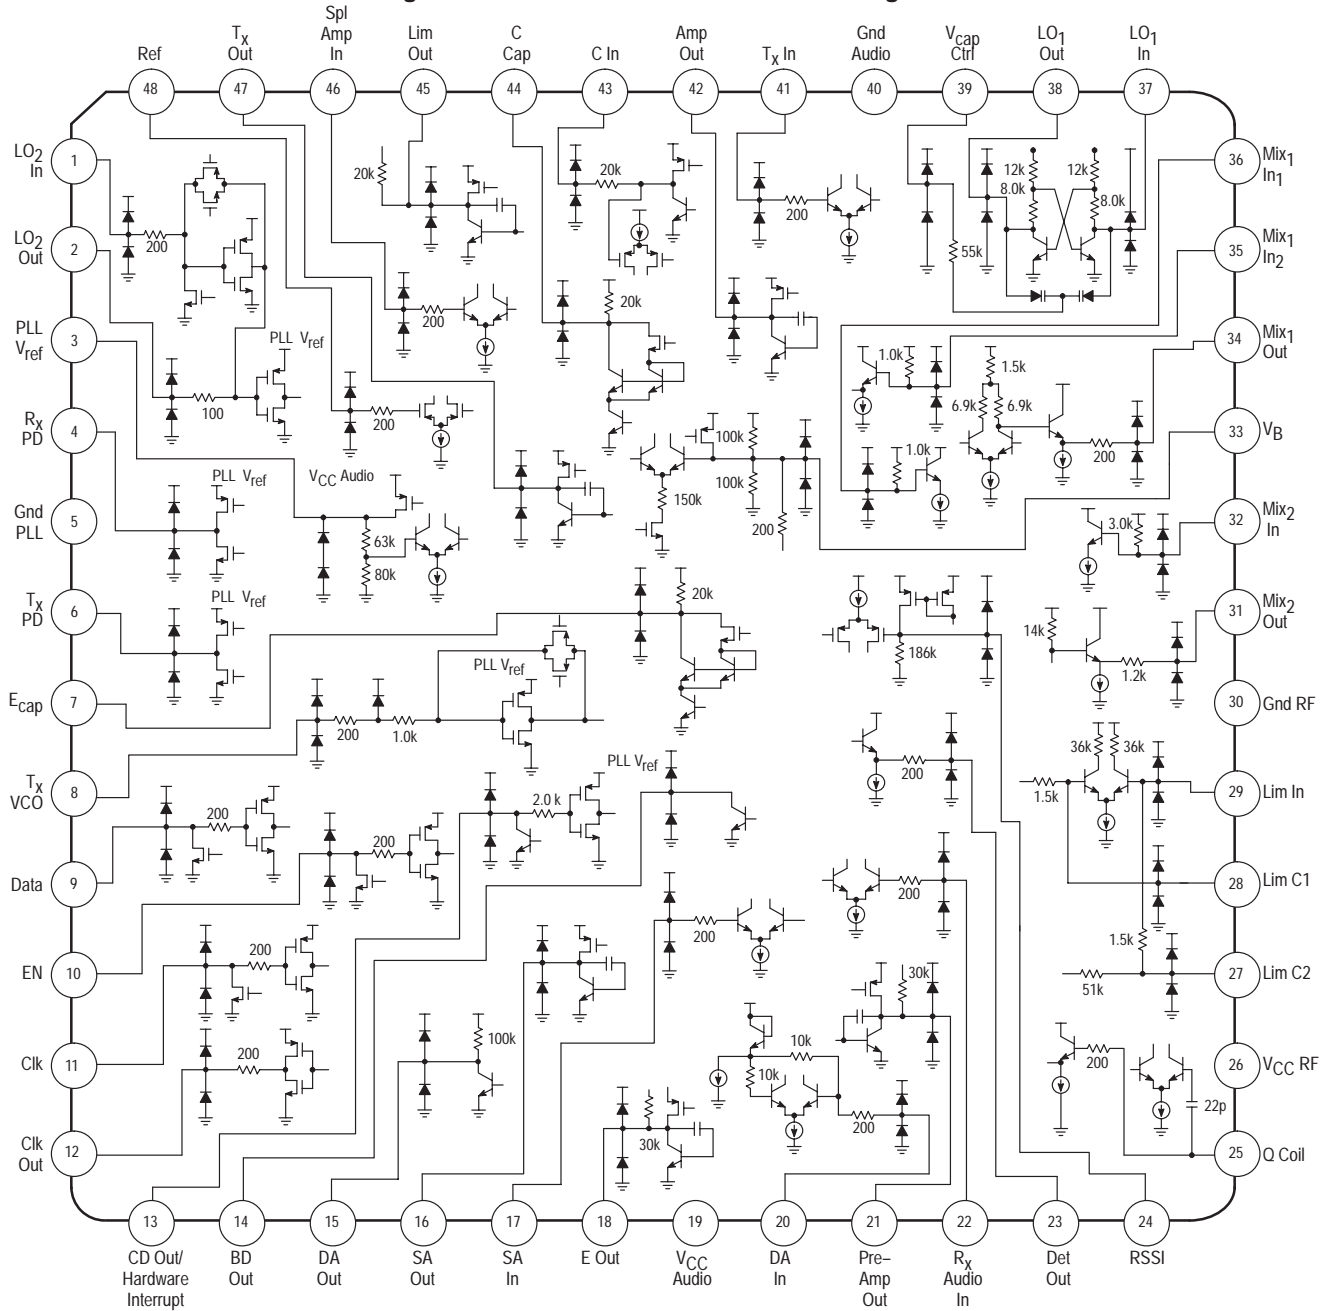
Ref 48
$T_X$ Out 47
Spl Amp In 46
Lim Out 45
C Cap 44
C In 43
Amp Out 42
$T_X$ In 41
Gnd Audio 40
$V_{cap}$ Ctrl 39
$LO_1$ Out 38
$LO_1$ In 37

1 $LO_2$ In
2 $LO_2$ Out
3 PLL $V_{ref}$
4 $R_X$ PD
5 Gnd PLL
6 $T_X$ PD
7 $E_{cap}$
8 $T_X$ VCO
9 Data
10 EN
11 Clk
12 Clk Out

36 $Mix_1$ $In_1$
35 $Mix_1$ $In_2$
34 $Mix_1$ Out
33 $V_B$
32 $Mix_2$ In
31 $Mix_2$ Out
30 Gnd RF
29 Lim In
28 Lim C1
27 Lim C2
26 $V_{CC}$ RF
25 Q Coil

13 CD Out/ Hardware Interrupt
14 BD Out
15 DA Out
16 SA Out
17 SA In
18 E Out
19 $V_{CC}$ Audio
20 DA In
21 Pre–Amp Out
22 $R_X$ Audio In
23 Det Out
24 RSSI

200
PLL $V_{ref}$
100
20k
200
200
$V_{CC}$ Audio
63k
80k
PLL $V_{ref}$
PLL $V_{ref}$
PLL $V_{ref}$
200
1.0k
200
200
2.0 k
PLL $V_{ref}$
200
200
100k
20k
20k
200
100k
100k
100k
150k
200
20k
200
12k
12k
8.0k
8.0k
55k
1.0k
1.5k
6.9k
6.9k
1.0k
200
3.0k
14k
1.2k
186k
200
36k
36k
1.5k
200
1.5k
51k
30k
10k
10k
200
30k
200
22p